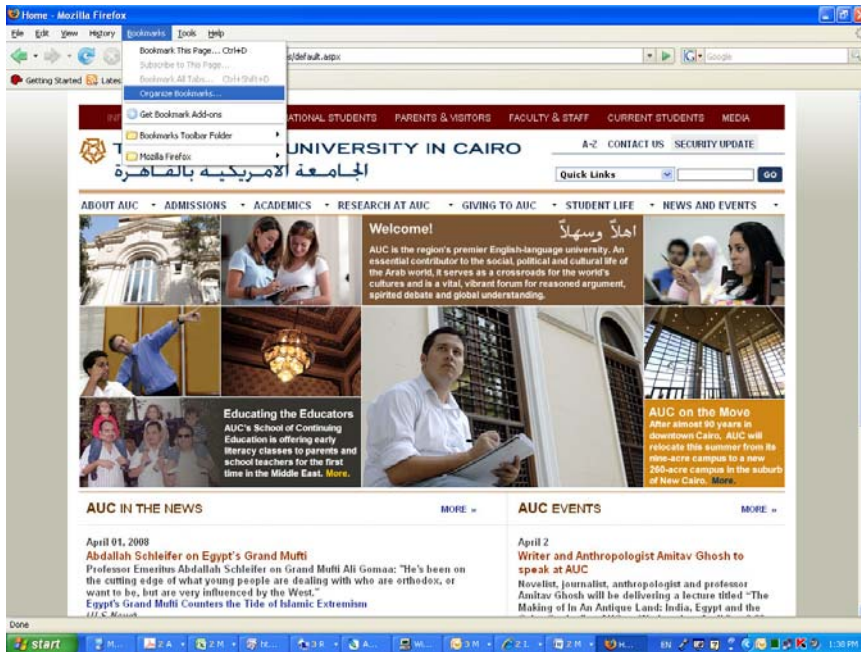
Home - Mozilla Firefox

File Edit View History Bookmarks Tools Help

Bookmark This Page... Ctrl+D
Subscribe to This Page...
Bookmark All Tabs... Ctrl+Shift+D
Organize Bookmarks...
Get Bookmark Add-ons
Bookmarks Toolbar Folder
Mozilla Firefox

/default.aspx

Google

Getting Started Latest

ATIONAL STUDENTS PARENTS & VISITORS FACULTY & STAFF CURRENT STUDENTS MEDIA

T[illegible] UNIVERSITY IN CAIRO

الجامعة الأمريكية بالقاهرة

A-Z CONTACT US SECURITY UPDATE

Quick Links GO

ABOUT AUC • ADMISSIONS • ACADEMICS • RESEARCH AT AUC • GIVING TO AUC • STUDENT LIFE • NEWS AND EVENTS •

Welcome!

اهلاً وسهلاً

AUC is the region's premier English-language university. An essential contributor to the social, political and cultural life of the Arab world, it serves as a crossroads for the world's cultures and is a vital, vibrant forum for reasoned argument, spirited debate and global understanding.

Educating the Educators
AUC's School of Continuing Education is offering early literacy classes to parents and school teachers for the first time in the Middle East. More.

AUC on the Move
After almost 90 years in downtown Cairo, AUC will relocate this summer from its nine-acre campus to a new 260-acre campus in the suburb of New Cairo. More.

AUC IN THE NEWS MORE »

April 01, 2008
Abdallah Schleifer on Egypt's Grand Mufti
Professor Emeritus Abdallah Schleifer on Grand Mufti Ali Gomaa: "He's been on the cutting edge of what young people are dealing with who are orthodox, or want to be, but are very influenced by the West."
Egypt's Grand Mufti Counters the Tide of Islamic Extremism
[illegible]

AUC EVENTS MORE »

April 2
Writer and Anthropologist Amitav Ghosh to speak at AUC
Novelist, journalist, anthropologist and professor Amitav Ghosh will be delivering a lecture titled "The Making of In An Antique Land: India, Egypt and the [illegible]

Done

start

1:38 PM